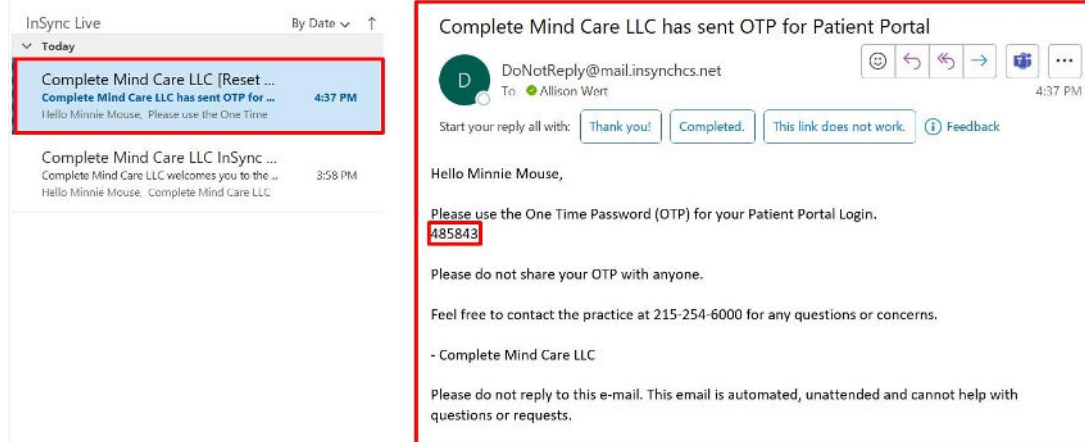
InSync Live
By Date
Today
Complete Mind Care LLC [Reset ...
Complete Mind Care LLC has sent OTP for ...
4:37 PM
Hello Minnie Mouse, Please use the One Time

Complete Mind Care LLC InSync ...
Complete Mind Care LLC welcomes you to the ...
3:58 PM
Hello Minnie Mouse, Complete Mind Care LLC

Complete Mind Care LLC has sent OTP for Patient Portal

D
DoNotReply@mail.insynchcs.net
To: Allison Wert
4:37 PM

Start your reply all with: Thank you! Completed. This link does not work. Feedback

Hello Minnie Mouse,

Please use the One Time Password (OTP) for your Patient Portal Login.
485843

Please do not share your OTP with anyone.

Feel free to contact the practice at 215-254-6000 for any questions or concerns.

- Complete Mind Care LLC

Please do not reply to this e-mail. This email is automated, unattended and cannot help with questions or requests.